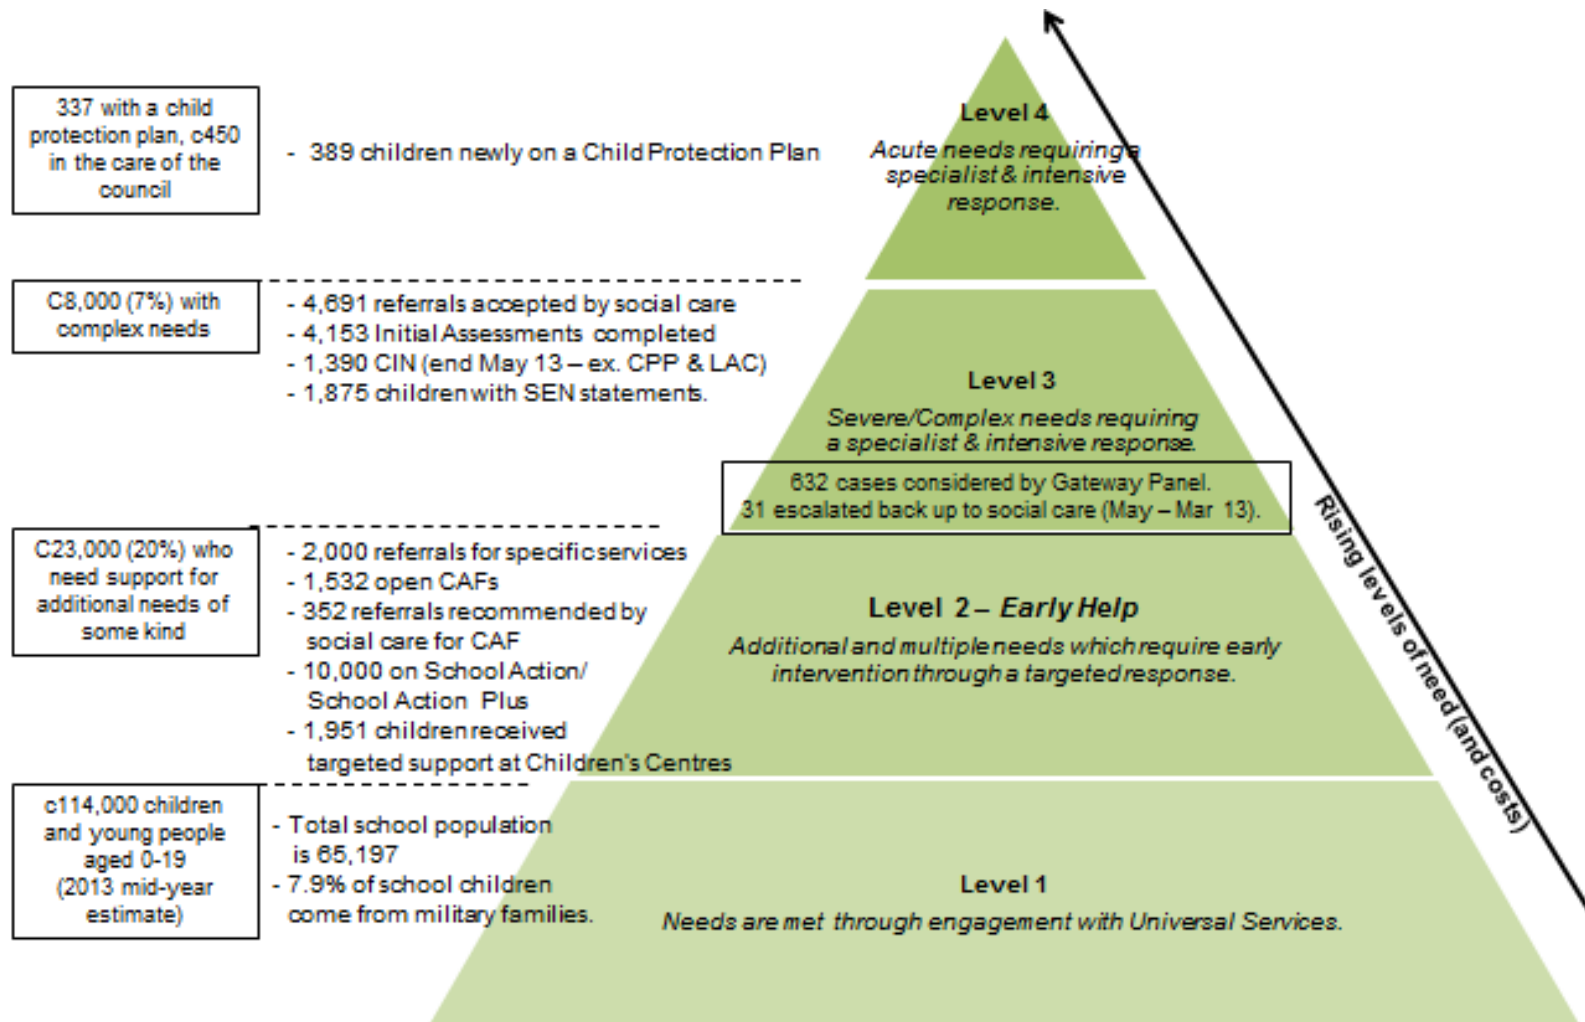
337 with a child protection plan, c450 in the care of the council

- 389 children newly on a Child Protection Plan

Level 4

Acute needs requiring a specialist & intensive response.

C8,000 (7%) with complex needs

- 4,691 referrals accepted by social care
- 4,153 Initial Assessments completed
- 1,390 CIN (end May 13 – ex. CPP & LAC)
- 1,875 children with SEN statements.

Level 3

Severe/Complex needs requiring a specialist & intensive response.

632 cases considered by Gateway Panel.
31 escalated back up to social care (May – Mar 13).

C23,000 (20%) who need support for additional needs of some kind

- 2,000 referrals for specific services
- 1,532 open CAFs
- 352 referrals recommended by social care for CAF
- 10,000 on School Action/ School Action Plus
- 1,951 children received targeted support at Children's Centres

Level 2 – Early Help

Additional and multiple needs which require early intervention through a targeted response.

c114,000 children and young people aged 0-19 (2013 mid-year estimate)

- Total school population is 65,197
- 7.9% of school children come from military families.

Level 1

Needs are met through engagement with Universal Services.

Rising levels of need (and costs)